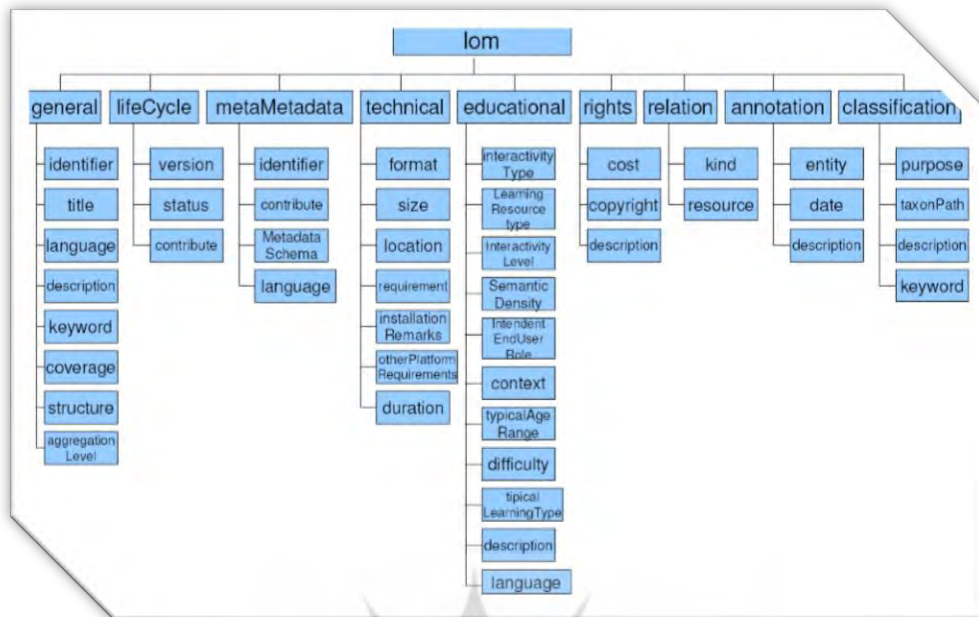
lom

general
identifier
title
language
description
keyword
coverage
structure
aggregation Level

lifeCycle
version
status
contribute

metaMetadata
identifier
contribute
Metadata Schema
language

technical
format
size
location
requirement
installation Remarks
otherPlatform Requirements
duration

educational
interactivity Type
Learning Resource type
Interactivity Level
Semantic Density
Intendent EndUser Role
context
typicalAge Range
difficulty
tipical LearningType
description
language

rights
cost
copyright
description

relation
kind
resource

annotation
entity
date
description

classification
purpose
taxonPath
description
keyword